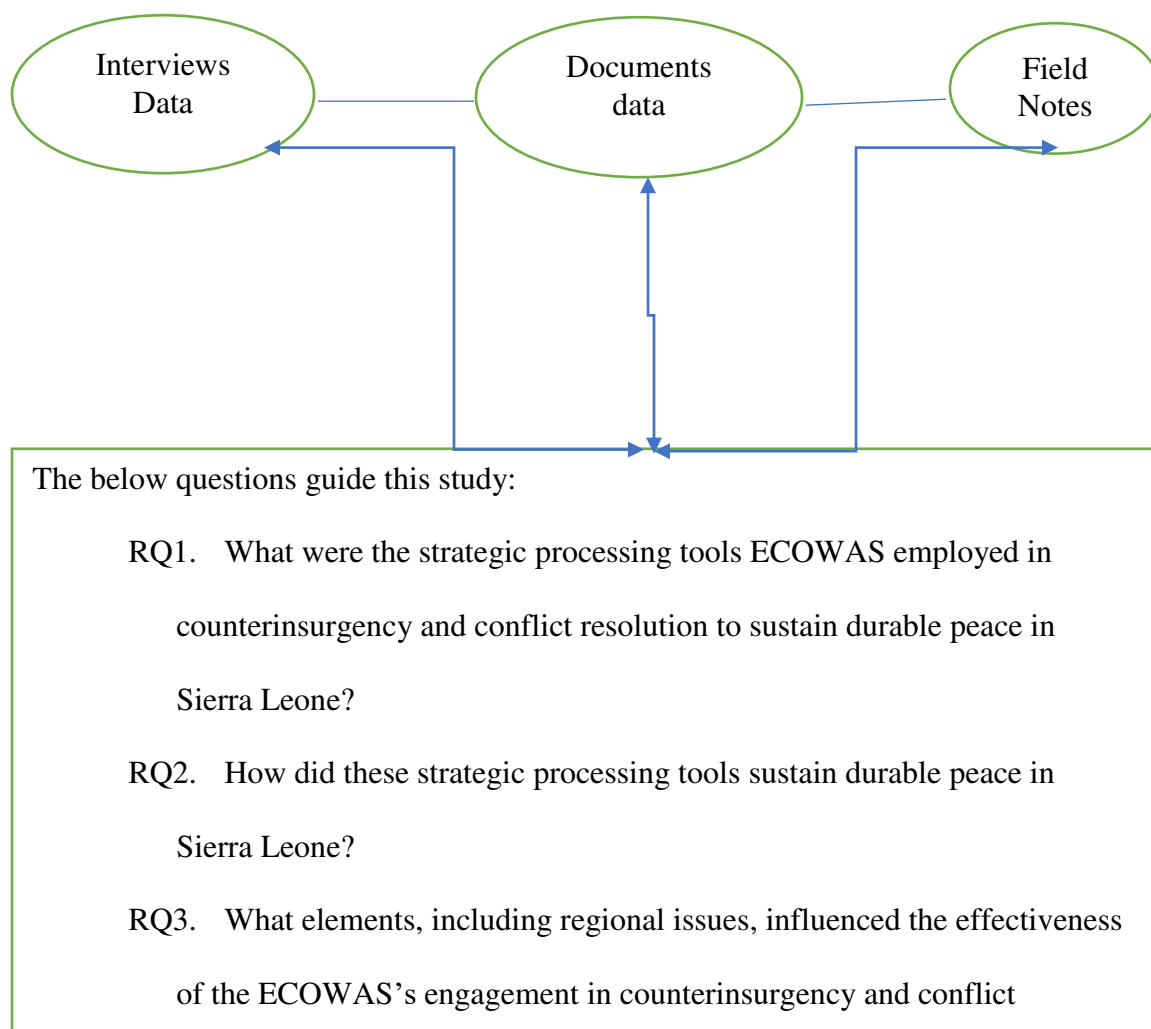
Interviews Data

Documents data

Field Notes

The below questions guide this study:

RQ1. What were the strategic processing tools ECOWAS employed in counterinsurgency and conflict resolution to sustain durable peace in Sierra Leone?

RQ2. How did these strategic processing tools sustain durable peace in Sierra Leone?

RQ3. What elements, including regional issues, influenced the effectiveness of the ECOWAS's engagement in counterinsurgency and conflict